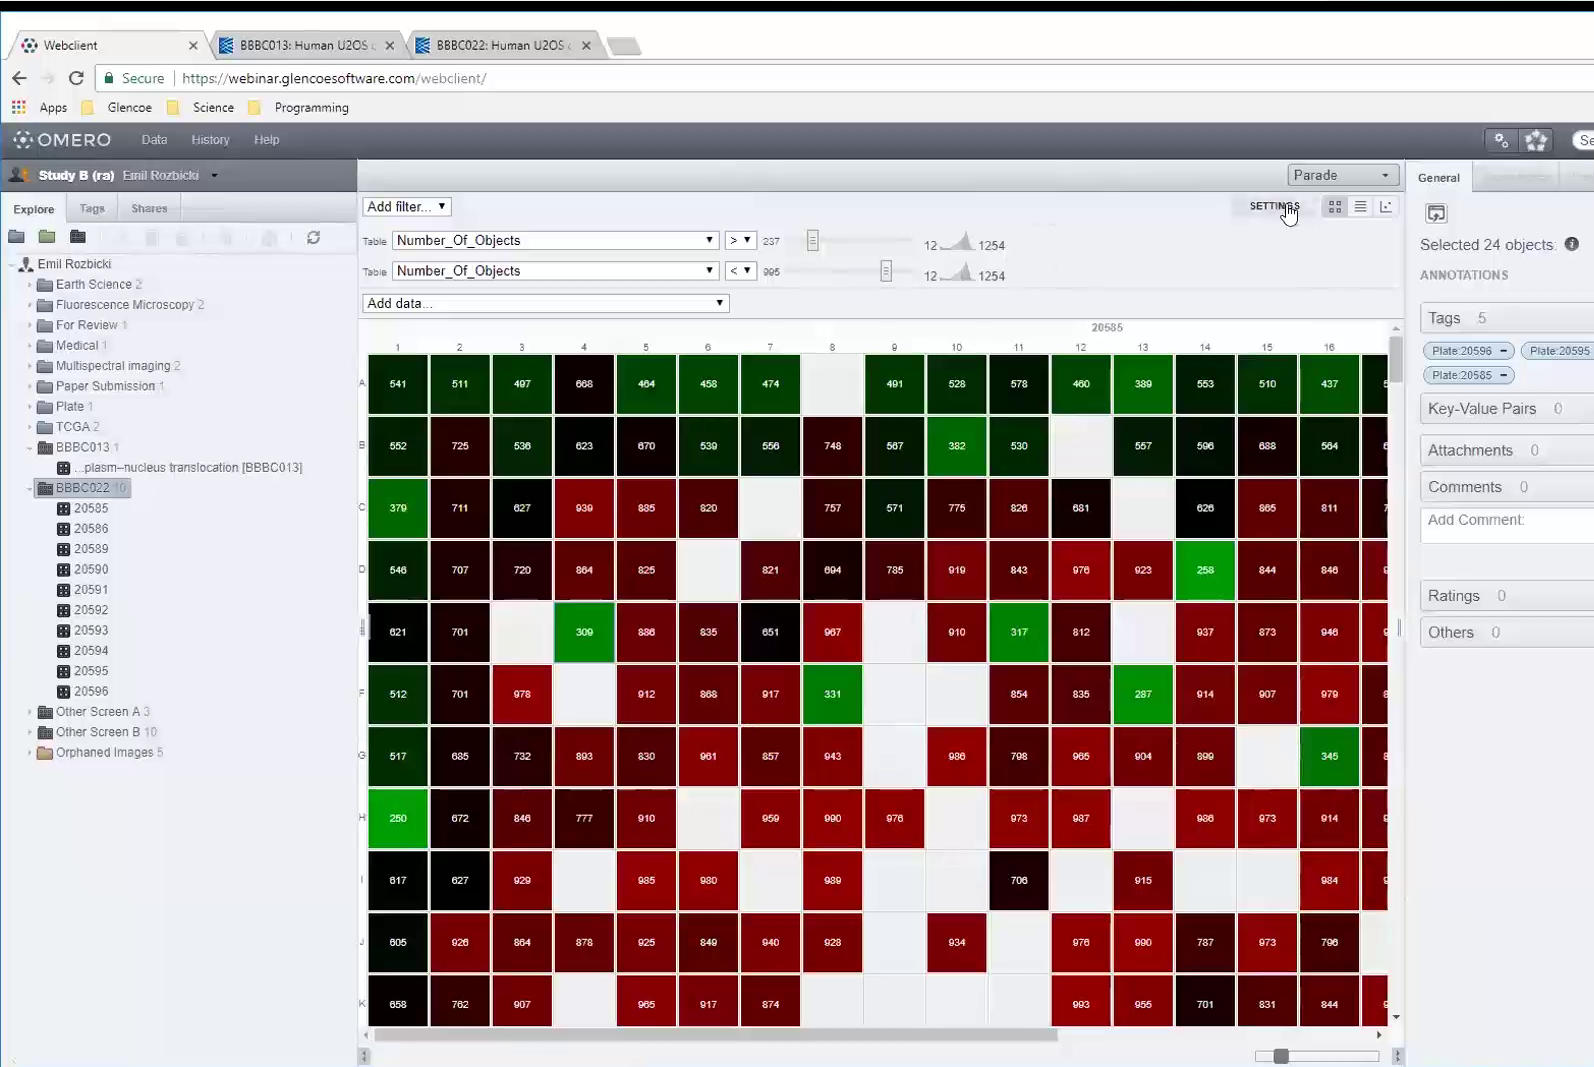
Webclient | BBBC013: Human U2OS | BBBC022: Human U2OS

Secure | https://webinar.glencoesoftware.com/webclient/

Apps | Glencoe | Science | Programming

OMERO | Data | History | Help

Study B (ra) Emil Rozbicki

Explore | Tags | Shares

Emil Rozbicki
Earth Science 2
Fluorescence Microscopy 2
For Review 1
Medical 1
Multispectral imaging 2
Paper Submission 1
Plate 1
TCGA 2
BBBC013 1
...plasm--nucleus translocation [BBBC013]
BBBC022 10
20585
20586
20589
20590
20591
20592
20593
20594
20595
20596
Other Screen A 3
Other Screen B 10
Orphaned Images 5

Parade

Add filter...
SETTINGS

Table Number_Of_Objects > 237 12 1254
Table Number_Of_Objects < 995 12 1254

Add data...

20585

| | 1 | 2 | 3 | 4 | 5 | 6 | 7 | 8 | 9 | 10 | 11 | 12 | 13 | 14 | 15 | 16 |
|---|---|---|---|---|---|---|---|---|---|---|---|---|---|---|---|---|
| A | 541 | 511 | 497 | 668 | 464 | 458 | 474 | | 491 | 528 | 578 | 460 | 389 | 553 | 510 | 437 |
| B | 552 | 725 | 536 | 623 | 670 | 539 | 556 | 748 | 567 | 382 | 530 | | 557 | 596 | 688 | 564 |
| C | 379 | 711 | 627 | 939 | 885 | 820 | | 757 | 571 | 775 | 826 | 681 | | 626 | 865 | 811 |
| D | 546 | 707 | 720 | 864 | 825 | | 821 | 694 | 785 | 919 | 843 | 976 | 923 | 258 | 844 | 846 |
| E | 621 | 701 | | 309 | 886 | 835 | 651 | 967 | | 910 | 317 | 812 | | 937 | 873 | 946 |
| F | 512 | 701 | 978 | | 912 | 868 | 917 | 331 | | | 854 | 835 | 287 | 914 | 907 | 979 |
| G | 517 | 685 | 732 | 893 | 830 | 961 | 857 | 943 | | 986 | 798 | 965 | 904 | 899 | | 345 |
| H | 250 | 672 | 846 | 777 | 910 | | 959 | 990 | 976 | | 973 | 987 | | 986 | 973 | 914 |
| I | 617 | 627 | 929 | | 985 | 980 | | 939 | | | 706 | | 915 | | | 984 |
| J | 605 | 926 | 864 | 878 | 925 | 849 | 940 | 928 | | 934 | | 976 | 990 | 787 | 973 | 796 |
| K | 658 | 762 | 907 | | 965 | 917 | 874 | | | | | 993 | 955 | 701 | 831 | 844 |

General

Selected 24 objects:
ANNOTATIONS
Tags 5
Plate:20596 Plate:20595 Plate:20585
Key-Value Pairs 0
Attachments 0
Comments 0
Add Comment:
Ratings 0
Others 0